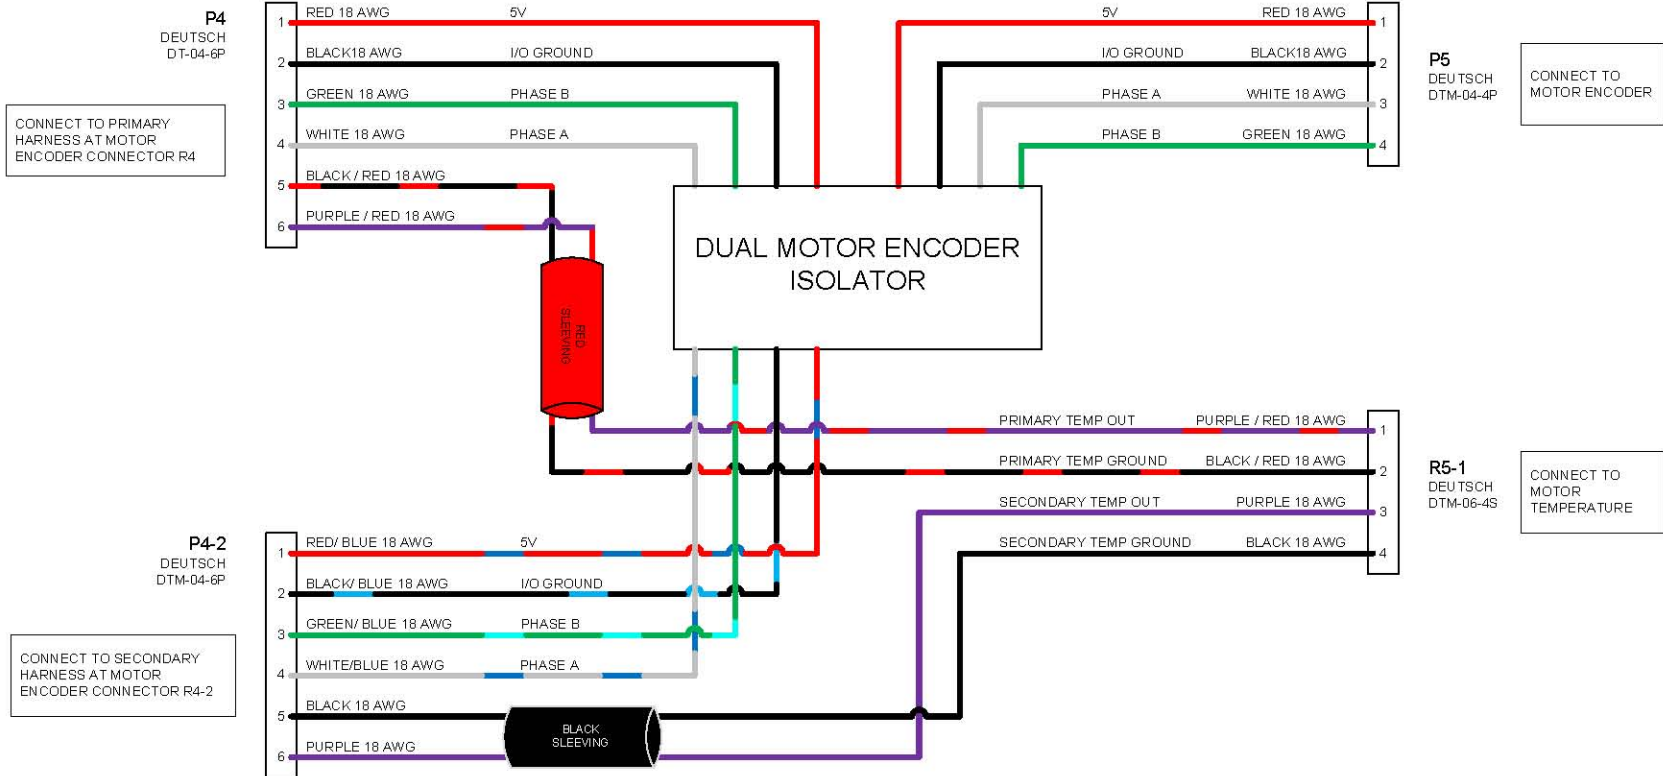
P4
DEUTSCH
DT-04-6P

CONNECT TO PRIMARY HARNESS AT MOTOR ENCODER CONNECTOR R4

1 RED 18 AWG 5V
2 BLACK18 AWG I/O GROUND
3 GREEN 18 AWG PHASE B
4 WHITE 18 AWG PHASE A
5 BLACK / RED 18 AWG
6 PURPLE / RED 18 AWG

RED SLEEVING

DUAL MOTOR ENCODER ISOLATOR

5V RED 18 AWG 1
I/O GROUND BLACK18 AWG 2
PHASE A WHITE 18 AWG 3
PHASE B GREEN 18 AWG 4

P5
DEUTSCH
DTM-04-4P

CONNECT TO MOTOR ENCODER

PRIMARY TEMP OUT PURPLE / RED 18 AWG 1
PRIMARY TEMP GROUND BLACK / RED 18 AWG 2
SECONDARY TEMP OUT PURPLE 18 AWG 3
SECONDARY TEMP GROUND BLACK 18 AWG 4

R5-1
DEUTSCH
DTM-06-4S

CONNECT TO MOTOR TEMPERATURE

P4-2
DEUTSCH
DTM-04-6P

CONNECT TO SECONDARY HARNESS AT MOTOR ENCODER CONNECTOR R4-2

1 RED/ BLUE 18 AWG 5V
2 BLACK/ BLUE 18 AWG I/O GROUND
3 GREEN/ BLUE 18 AWG PHASE B
4 WHITE/BLUE 18 AWG PHASE A
5 BLACK 18 AWG
6 PURPLE 18 AWG

BLACK SLEEVING